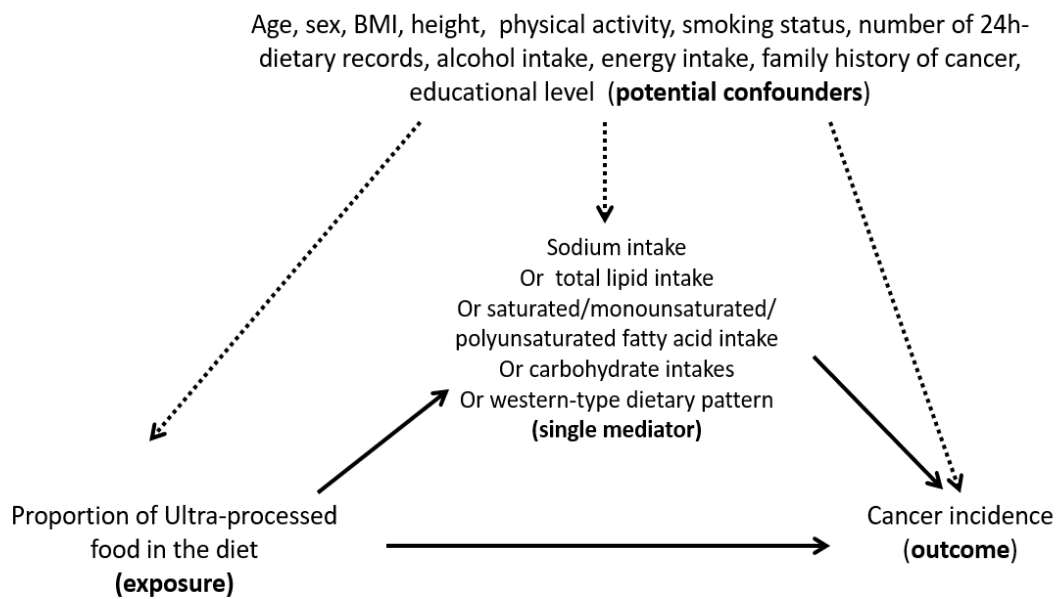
Age, sex, BMI, height, physical activity, smoking status, number of 24h-dietary records, alcohol intake, energy intake, family history of cancer, educational level (**potential confounders**)

Sodium intake
Or total lipid intake
Or saturated/monounsaturated/ polyunsaturated fatty acid intake
Or carbohydrate intakes
Or western-type dietary pattern
**(single mediator)**

Proportion of Ultra-processed food in the diet
**(exposure)**

Cancer incidence
(**outcome**)